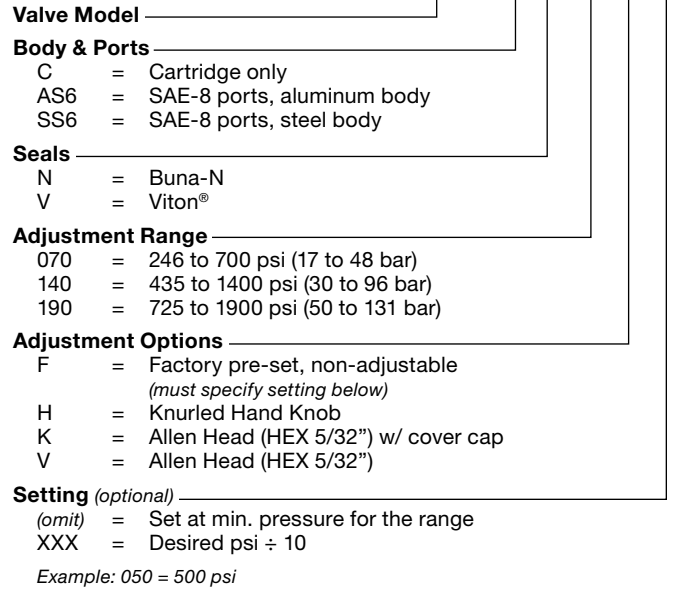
**Valve Model**

**Body & Ports**
C = Cartridge only
AS6 = SAE-8 ports, aluminum body
SS6 = SAE-8 ports, steel body

**Seals**
N = Buna-N
V = Viton®

**Adjustment Range**
070 = 246 to 700 psi (17 to 48 bar)
140 = 435 to 1400 psi (30 to 96 bar)
190 = 725 to 1900 psi (50 to 131 bar)

**Adjustment Options**
F = Factory pre-set, non-adjustable
*(must specify setting below)*
H = Knurled Hand Knob
K = Allen Head (HEX 5/32") w/ cover cap
V = Allen Head (HEX 5/32")

**Setting** *(optional)*
*(omit)* = Set at min. pressure for the range
XXX = Desired psi ÷ 10

*Example: 050 = 500 psi*